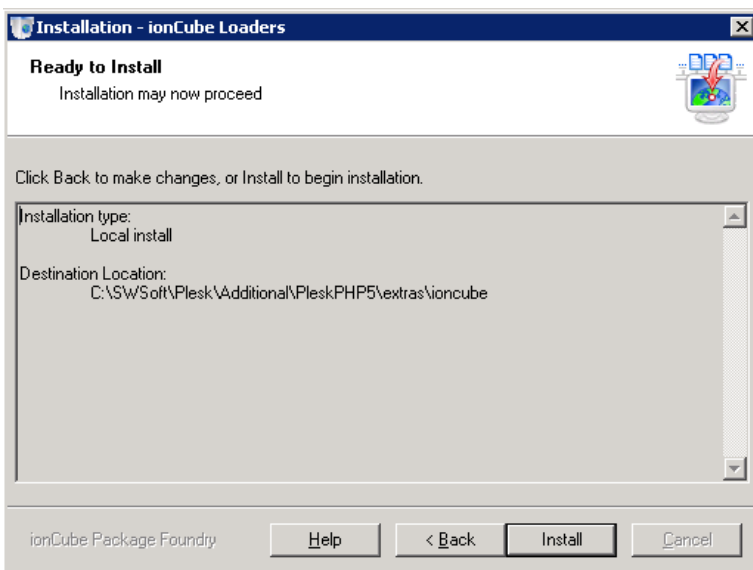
Installation - ionCube Loaders

Ready to Install

Installation may now proceed

Click Back to make changes, or Install to begin installation.

Installation type:
Local install

Destination Location:
C:\SWSoft\Plesk\Additional\PleskPHP5\extras\ioncube

ionCube Package Foundry

Help

< Back

Install

Cancel